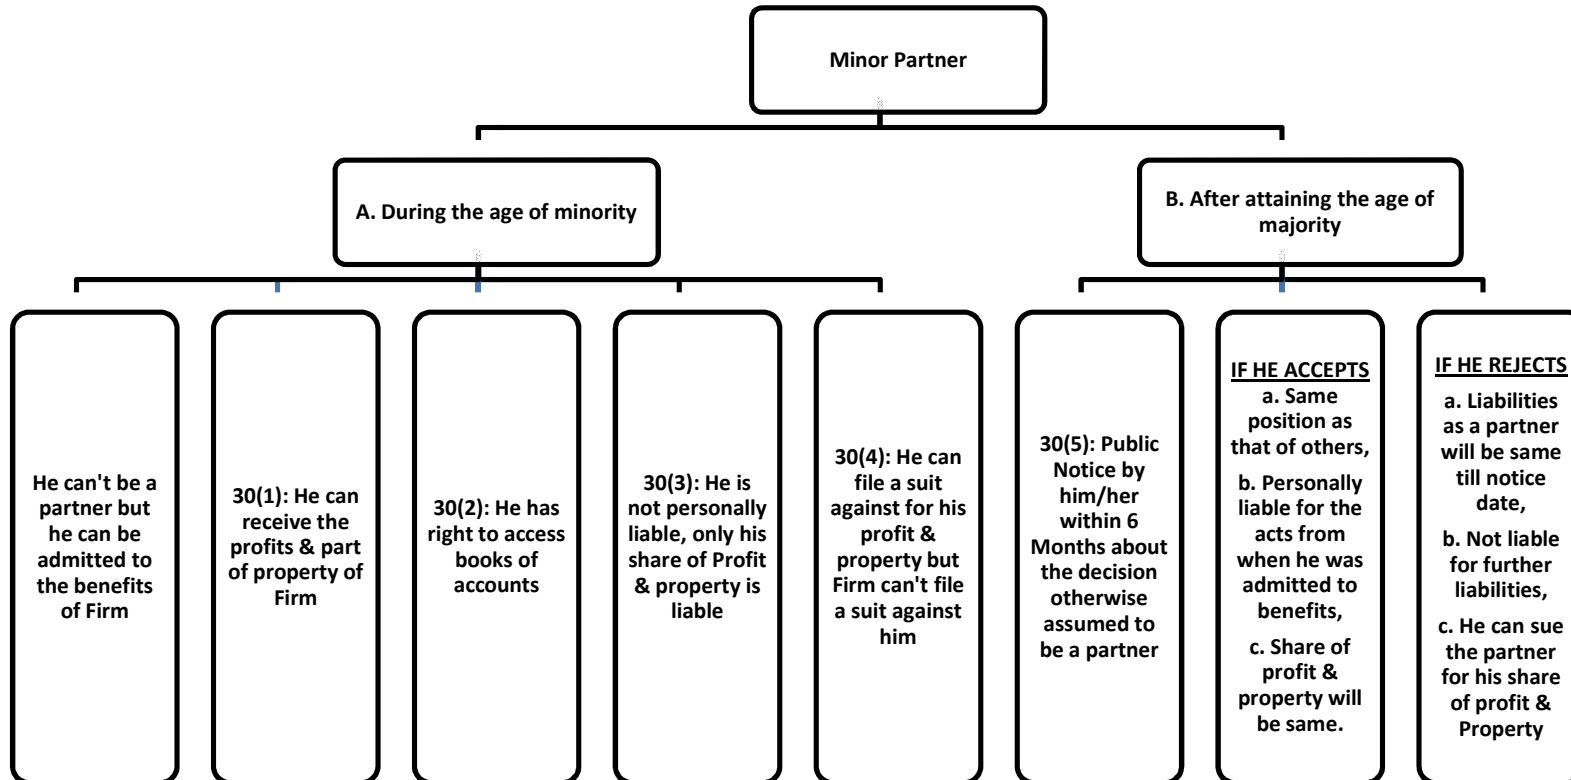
Minor Partner

A. During the age of minority

B. After attaining the age of majority

He can't be a partner but he can be admitted to the benefits of Firm

30(1): He can receive the profits & part of property of Firm

30(2): He has right to access books of accounts

30(3): He is not personally liable, only his share of Profit & property is liable

30(4): He can file a suit against for his profit & property but Firm can't file a suit against him

30(5): Public Notice by him/her within 6 Months about the decision otherwise assumed to be a partner

IF HE ACCEPTS
a. Same position as that of others,
b. Personally liable for the acts from when he was admitted to benefits,
c. Share of profit & property will be same.

IF HE REJECTS
a. Liabilities as a partner will be same till notice date,
b. Not liable for further liabilities,
c. He can sue the partner for his share of profit & Property